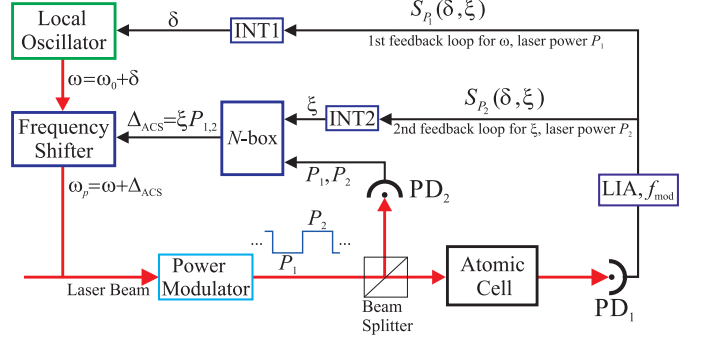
Local Oscillator

$\delta$

INT1

$S_{P_1}(\delta, \xi)$

1st feedback loop for $\omega$, laser power $P_1$

$\omega = \omega_0 + \delta$

Frequency Shifter

$\Delta_{ACS} = \xi P_{1,2}$

$N$-box

$\xi$

INT2

$S_{P_2}(\delta, \xi)$

2nd feedback loop for $\xi$, laser power $P_2$

$\omega_p = \omega + \Delta_{ACS}$

$P_1, P_2$

PD$_2$

LIA, $f_{mod}$

$P_2$

...

...

$P_1$

Laser Beam

Power Modulator

Atomic Cell

Beam Splitter

PD$_1$